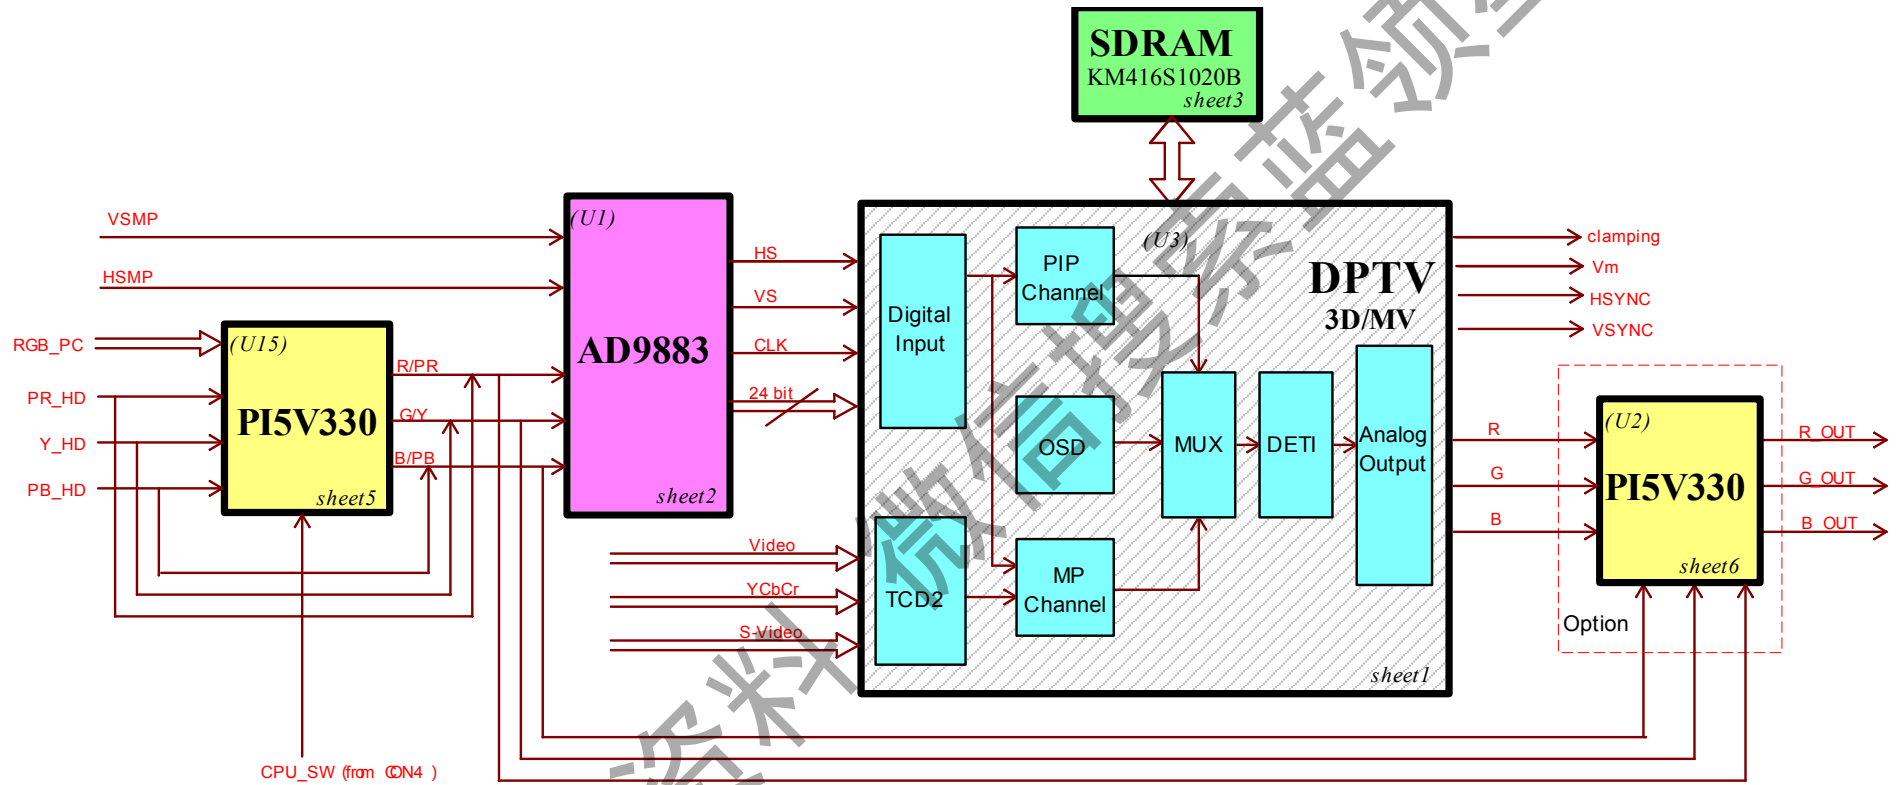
SDRAM
KM416S1020B
sheet3

VSMP
HSMP
RGB_PC
PR_HD
Y_HD
PB_HD

(U15)
PI5V330
sheet5

R/PR
G/Y
B/PB

(U1)
AD9883
sheet2

HS
VS
CLK
24 bit

Video
YCbCr
S-Video

(U3)
DPTV
3D/MV
Digital Input
PIP Channel
OSD
MUX
DETI
Analog Output
TCD2
MP Channel
sheet1

clamping
Vm
HSYNC
VSYNC

R
G
B

(U2)
PI5V330
sheet6
Option

R_OUT
G_OUT
B_OUT

CPU_SW (from CON4 )

资料 微信搜索 蓝领